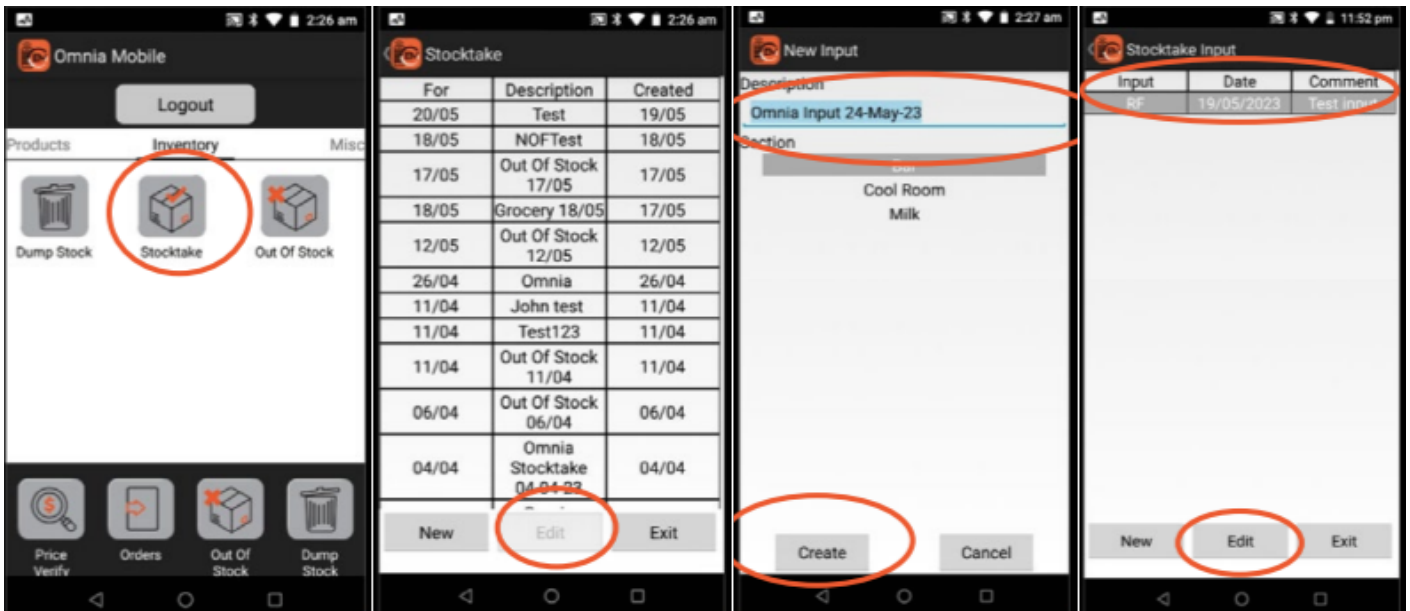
2:26 am

Omnia Mobile

Logout

Products Inventory Misc

Dump Stock Stocktake Out Of Stock

Price Verify Orders Out Of Stock Dump Stock

2:26 am

Stocktake

| For | Description | Created |
|---|---|---|
| 20/05 | Test | 19/05 |
| 18/05 | NOFTest | 18/05 |
| 17/05 | Out Of Stock 17/05 | 17/05 |
| 18/05 | Grocery 18/05 | 17/05 |
| 12/05 | Out Of Stock 12/05 | 12/05 |
| 26/04 | Omnia | 26/04 |
| 11/04 | John test | 11/04 |
| 11/04 | Test123 | 11/04 |
| 11/04 | Out Of Stock 11/04 | 11/04 |
| 06/04 | Out Of Stock 06/04 | 06/04 |
| 04/04 | Omnia Stocktake 04-04-23 | 04/04 |

New Edit Exit

2:27 am

New Input

Description

Omnia Input 24-May-23

Section

Bar

Cool Room

Milk

Create Cancel

11:52 pm

Stocktake Input

| Input | Date | Comment |
|---|---|---|
| RF | 19/05/2023 | Test input |

New Edit Exit